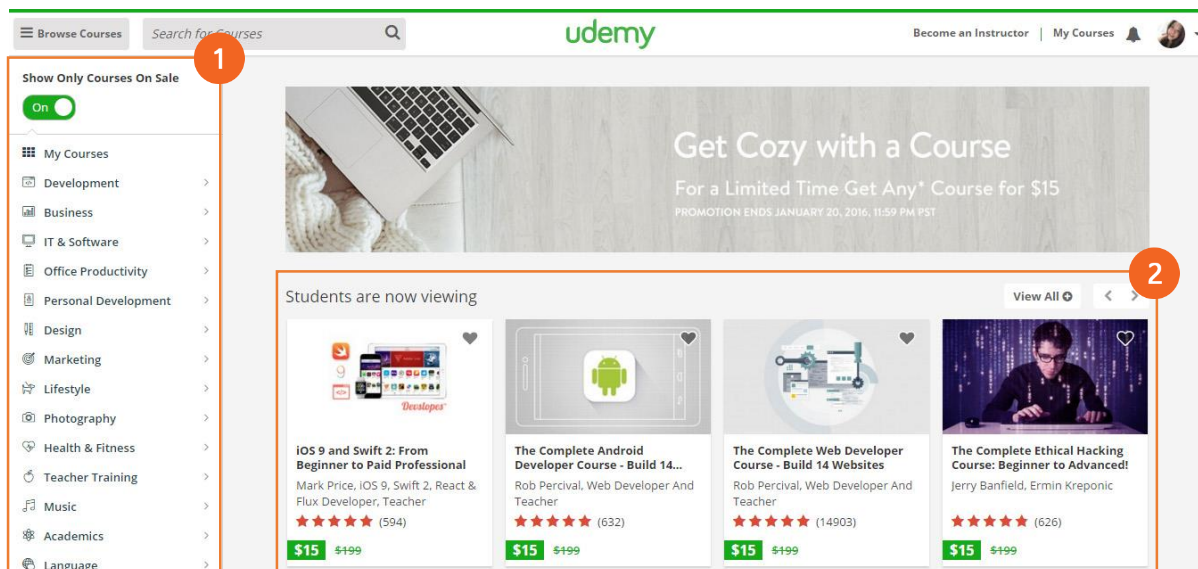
Browse Courses

Search for Courses

udemy

Become an Instructor | My Courses

1

Show Only Courses On Sale

On

My Courses
Development
Business
IT & Software
Office Productivity
Personal Development
Design
Marketing
Lifestyle
Photography
Health & Fitness
Teacher Training
Music
Academics
Language

Get Cozy with a Course

For a Limited Time Get Any* Course for $15

PROMOTION ENDS JANUARY 20, 2016, 11:59 PM PST

2

Students are now viewing

View All

Devslopes

iOS 9 and Swift 2: From Beginner to Paid Professional
Mark Price, iOS 9, Swift 2, React & Flux Developer, Teacher
(594)
$15 $199

The Complete Android Developer Course - Build 14...
Rob Percival, Web Developer And Teacher
(632)
$15 $199

The Complete Web Developer Course - Build 14 Websites
Rob Percival, Web Developer And Teacher
(14903)
$15 $199

The Complete Ethical Hacking Course: Beginner to Advanced!
Jerry Banfield, Ermin Kreponic
(626)
$15 $199